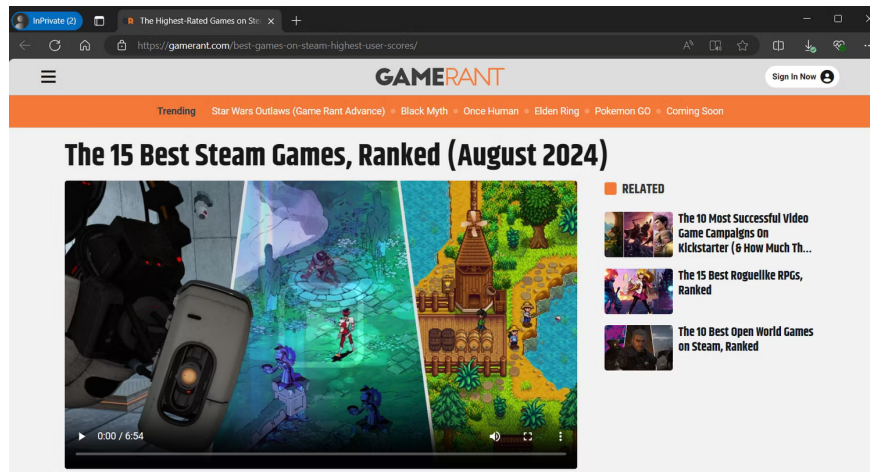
InPrivate (2)

The Highest-Rated Games on Ste

https://gamerant.com/best-games-on-steam-highest-user-scores/

GAMERANT

Sign In Now

Trending Star Wars Outlaws (Game Rant Advance) Black Myth Once Human Elden Ring Pokemon GO Coming Soon

The 15 Best Steam Games, Ranked (August 2024)

0:00 / 6:54

RELATED

The 10 Most Successful Video Game Campaigns On Kickstarter (& How Much Th...

The 15 Best Roguelike RPGs, Ranked

The 10 Best Open World Games on Steam, Ranked